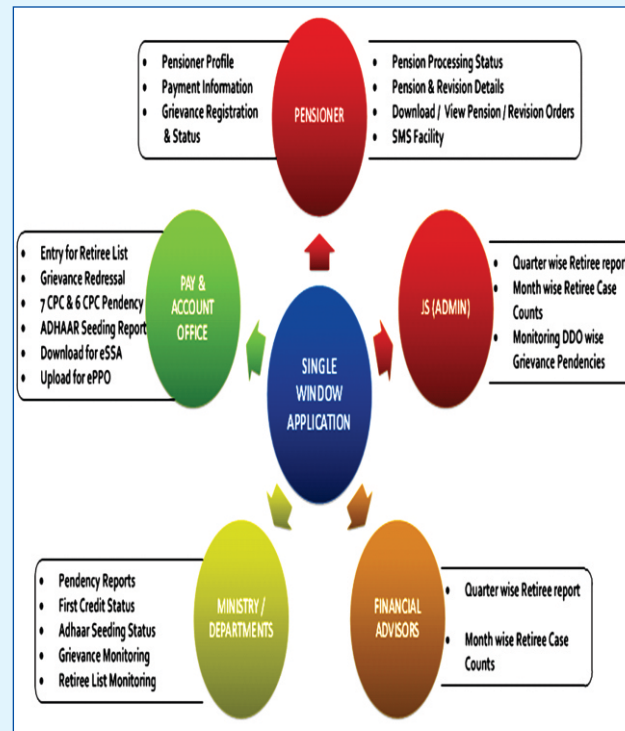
- Pensioner Profile
- Payment Information
- Grievance Registration & Status

PENSIONER

- Pension Processing Status
- Pension & Revision Details
- Download / View Pension / Revision Orders
- SMS Facility

- Entry for Retiree List
- Grievance Redressal
- 7 CPC & 6 CPC Pendency
- ADHAAR Seeding Report
- Download for eSSA
- Upload for ePPO

PAY & ACCOUNT OFFICE

SINGLE WINDOW APPLICATION

JS (ADMIN)

- Quarter wise Retiree repor
- Month wise Retiree Case Counts
- Monitoring DDO wise Grievance Pendencies

- Pendency Reports
- First Credit Status
- Adhaar Seeding Status
- Grievance Monitoring
- Retiree List Monitoring

MINISTRY / DEPARTMENTS

FINANCIAL ADVISORS

- Quarter wise Retiree report
- Month wise Retiree Case Counts